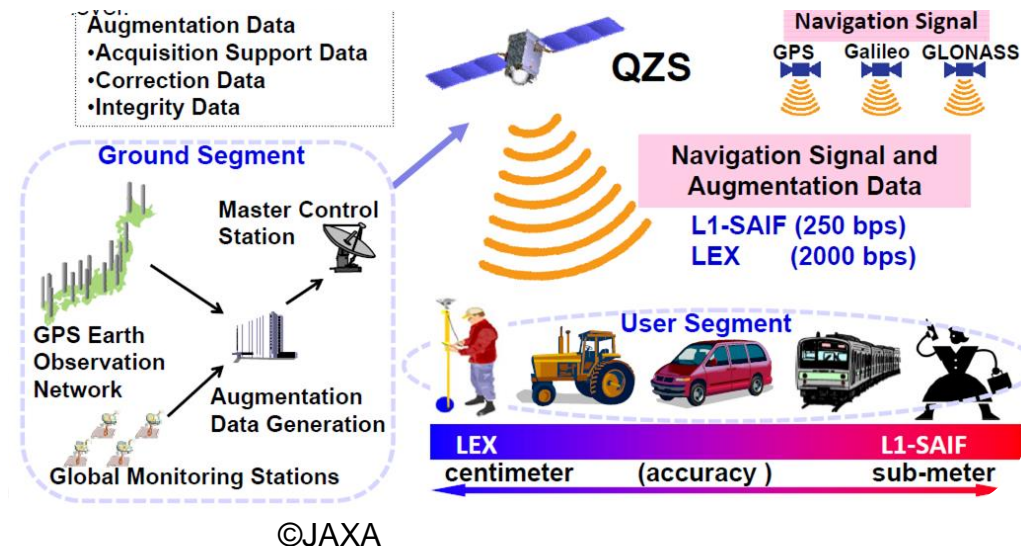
Augmentation Data
•Acquisition Support Data
•Correction Data
•Integrity Data

QZS

Navigation Signal
GPS Galileo GLONASS

Ground Segment

Navigation Signal and Augmentation Data
L1-SAIF (250 bps)
LEX (2000 bps)

Master Control Station

GPS Earth Observation Network

Augmentation Data Generation

Global Monitoring Stations

User Segment

LEX
L1-SAIF
centimeter (accuracy ) sub-meter

©JAXA